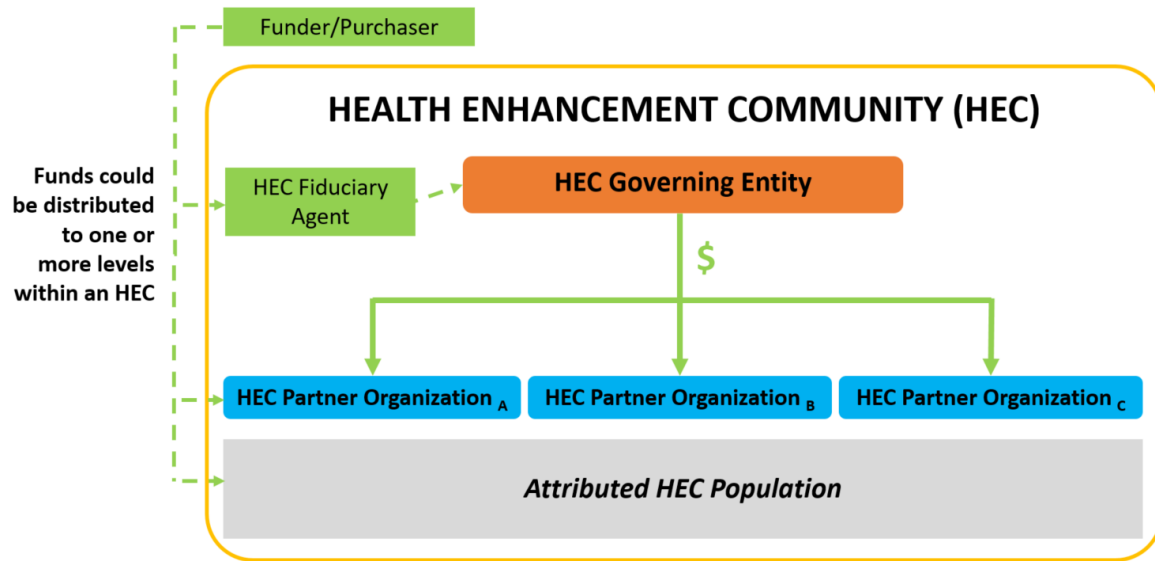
Funder/Purchaser

HEALTH ENHANCEMENT COMMUNITY (HEC)

Funds could be distributed to one or more levels within an HEC

HEC Fiduciary Agent

HEC Governing Entity

$

HEC Partner Organization $_A$

HEC Partner Organization $_B$

HEC Partner Organization $_C$

Attributed HEC Population